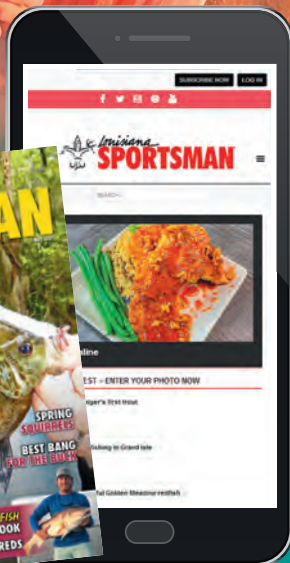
SUBSCRIBE NOW LOG IN

Louisiana SPORTSMAN

SEARCH

AN

line

EST – ENTER YOUR PHOTO NOW

ger's first trout

fishing in Grand Isle

ful Golden Meadow redfish

SPRING SQUIRREL

BEST BANG FOR THE BUCK

FISH

OOK

RDS